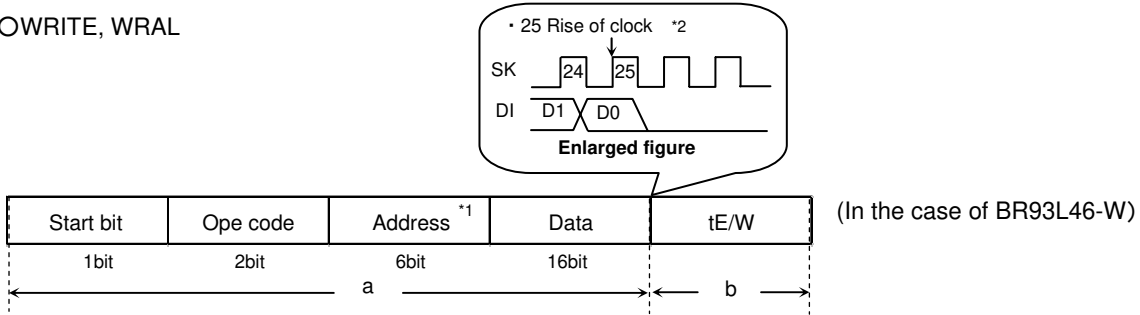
○WRITE, WRAL

・25 Rise of clock *2

SK 24 25

DI D1 D0

Enlarged figure

| Start bit | Ope code | Address *1 | Data | tE/W |
|---|---|---|---|---|
| 1bit | 2bit | 6bit | 16bit | |

(In the case of BR93L46-W)

a

b